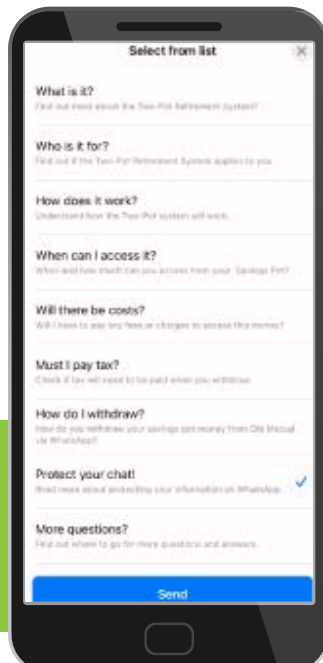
Select from list

What is it?
Find out more about the Two-Pot Retirement System?

Who is it for?
Find out if the Two-Pot Retirement System applies to you.

How does it work?
Understand how the Two-Pot system will work.

When can I access it?
When and how much can you access from your Savings Pot?

Will there be costs?
Will I have to pay any fees or charges to access this money?

Must I pay tax?
Check if tax will need to be paid when you withdraw.

How do I withdraw?
How do you withdraw your savings pot money from Old Mutual via WhatsApp?

Protect your chat!
Read more about protecting your information on WhatsApp.

More questions?
Find out where to go for more questions and answers.

Send